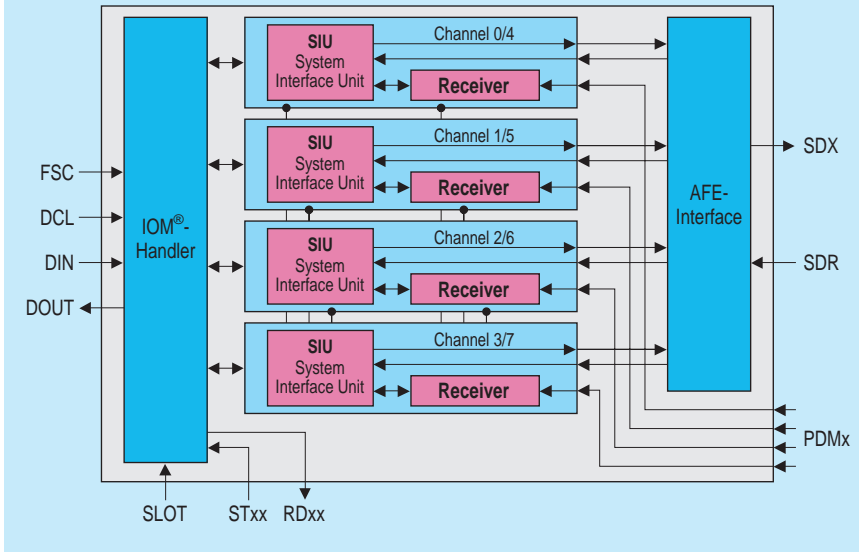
FSC
DCL
DIN
DOUT

IOM®-
Handler

SIU
System
Interface Unit
Channel 0/4
Receiver

SIU
System
Interface Unit
Channel 1/5
Receiver

SIU
System
Interface Unit
Channel 2/6
Receiver

SIU
System
Interface Unit
Channel 3/7
Receiver

AFE-
Interface

SDX
SDR
PDMx

SLOT
STxx
RDxx